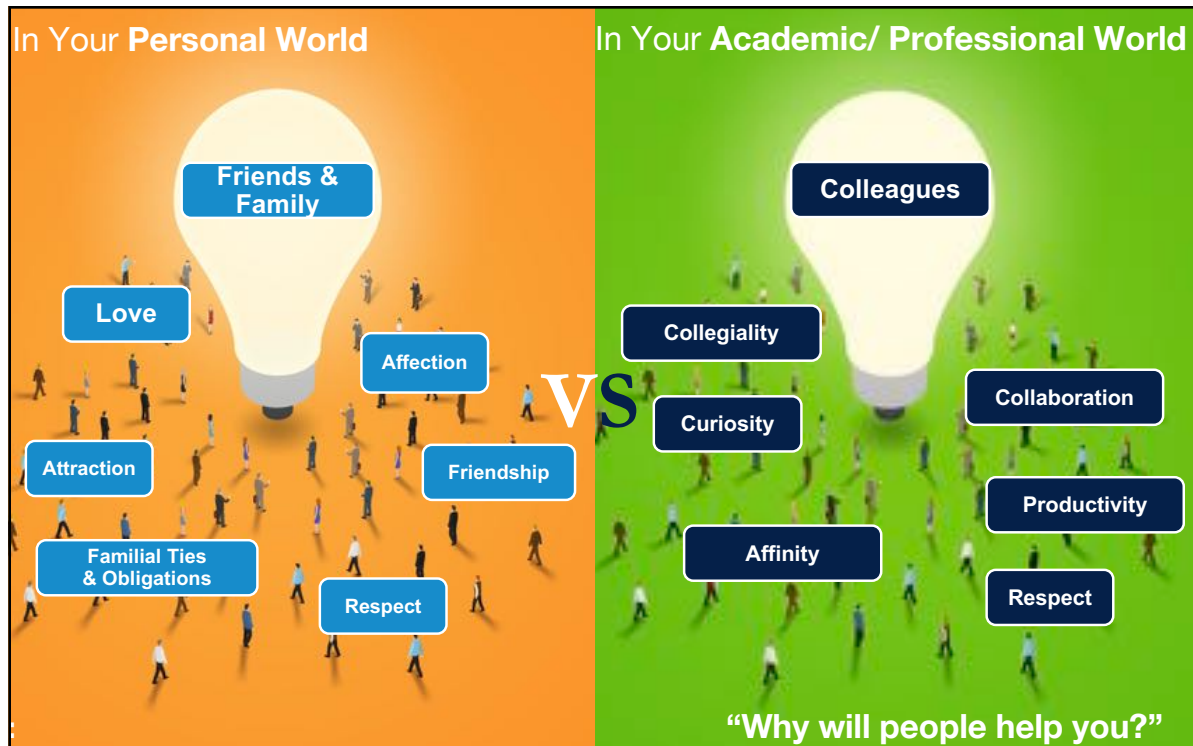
In Your **Personal World**

Friends & Family

Love

Affection

Attraction

Friendship

Familial Ties & Obligations

Respect

VS

In Your **Academic/ Professional World**

Colleagues

Collegiality

Collaboration

Curiosity

Productivity

Affinity

Respect

"Why will people help you?"